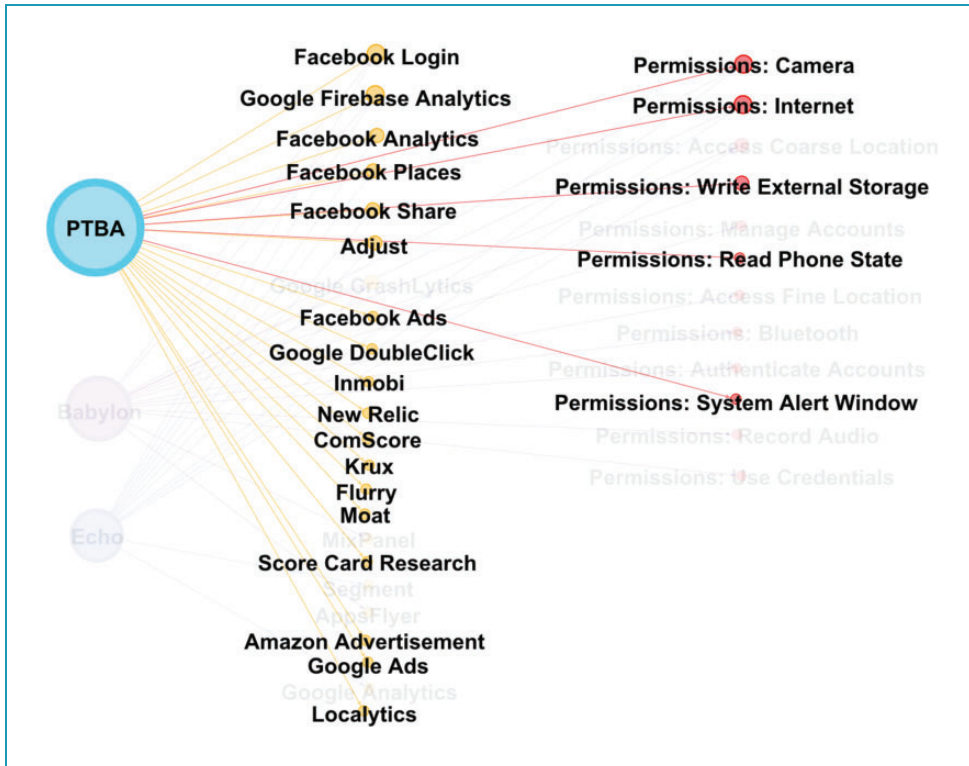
PTBA

Facebook Login
Google Firebase Analytics
Facebook Analytics
Facebook Places
Facebook Share
Adjust
Google CrashLytics
Facebook Ads
Google DoubleClick
Inmobi
New Relic
ComScore
Krux
Flurry
Moat
MixPanel
Score Card Research
Segment
AppsFlyer
Amazon Advertisement
Google Ads
Google Analytics
Localytics

Permissions: Camera
Permissions: Internet
Permissions: Access Coarse Location
Permissions: Write External Storage
Permissions: Manage Accounts
Permissions: Read Phone State
Permissions: Access Fine Location
Permissions: Bluetooth
Permissions: Authenticate Accounts
Permissions: System Alert Window
Permissions: Record Audio
Permissions: Use Credentials

Babylon
Echo